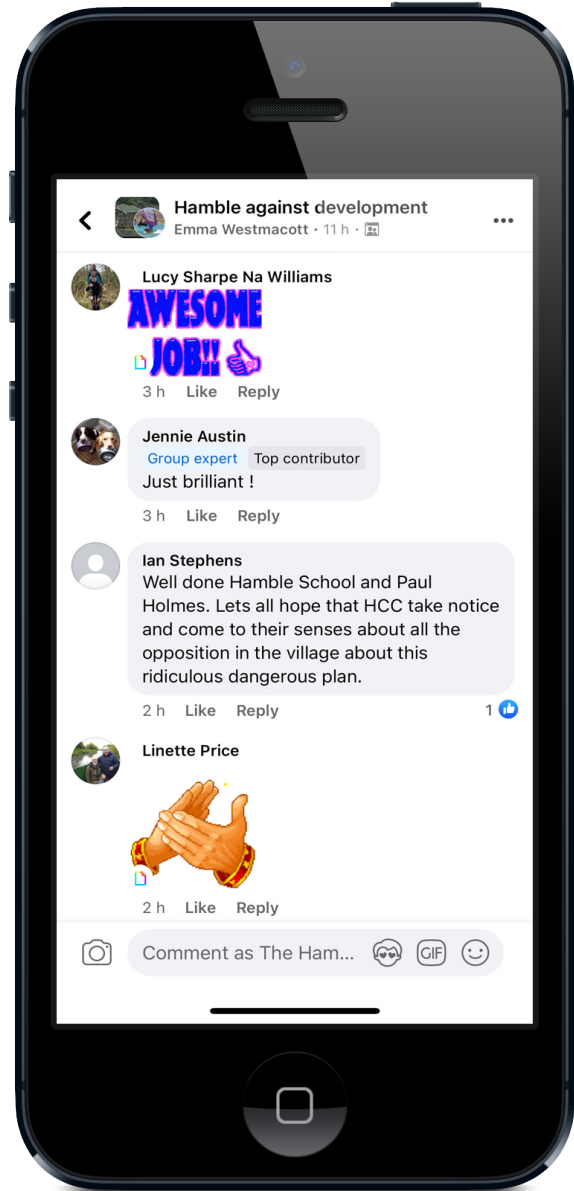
Hamble against development
Emma Westmacott • 11 h •

Lucy Sharpe Na Williams
AWESOME JOB!!
3 h Like Reply

Jennie Austin
Group expert Top contributor
Just brilliant !
3 h Like Reply

Ian Stephens
Well done Hamble School and Paul Holmes. Lets all hope that HCC take notice and come to their senses about all the opposition in the village about this ridiculous dangerous plan.
2 h Like Reply 1

Linette Price
2 h Like Reply

Comment as The Ham...
GIF